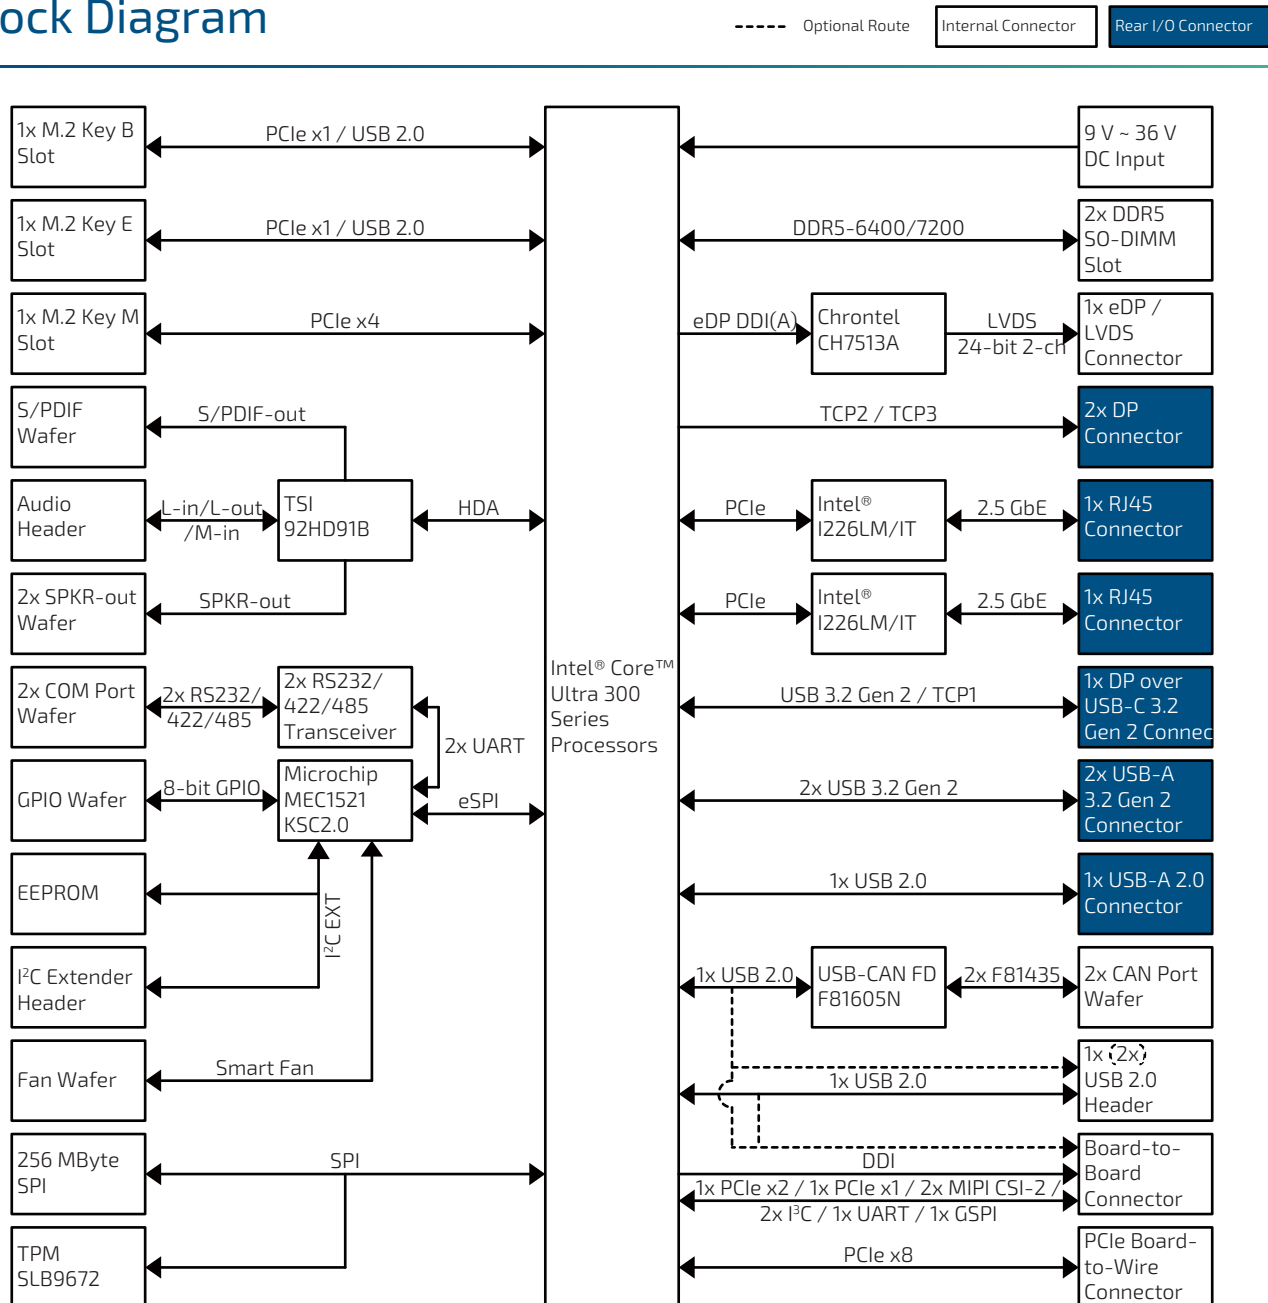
ock Diagram

Optional Route
Internal Connector
Rear I/O Connector

1x M.2 Key B Slot
PCIe x1 / USB 2.0
1x M.2 Key E Slot
PCIe x1 / USB 2.0
1x M.2 Key M Slot
PCIe x4
S/PDIF Wafer
S/PDIF-out
Audio Header
L-in/L-out /M-in
TSI 92HD91B
HDA
2x SPKR-out Wafer
SPKR-out
2x COM Port Wafer
2x RS232/ 422/485
2x RS232/ 422/485 Transceiver
2x UART
GPIO Wafer
8-bit GPIO
Microchip MEC1521 KSC2.0
eSPI
EEPROM
I²C EXT
I²C Extender Header
Fan Wafer
Smart Fan
256 MByte SPI
SPI
TPM SLB9672

Intel® Core™ Ultra 300 Series Processors

9 V ~ 36 V DC Input
DDR5-6400/7200
2x DDR5 SO-DIMM Slot
eDP DDI(A)
Chrontel CH7513A
LVDS 24-bit 2-ch
1x eDP / LVDS Connector
TCP2 / TCP3
2x DP Connector
PCIe
Intel® I226LM/IT
2.5 GbE
1x RJ45 Connector
PCIe
Intel® I226LM/IT
2.5 GbE
1x RJ45 Connector
USB 3.2 Gen 2 / TCP1
1x DP over USB-C 3.2 Gen 2 Connec
2x USB 3.2 Gen 2
2x USB-A 3.2 Gen 2 Connector
1x USB 2.0
1x USB-A 2.0 Connector
1x USB 2.0
USB-CAN FD F81605N
2x F81435
2x CAN Port Wafer
1x USB 2.0
1x (2x) USB 2.0 Header
DDI
1x PCIe x2 / 1x PCIe x1 / 2x MIPI CSI-2 / 2x I³C / 1x UART / 1x GSPI
Board-to-Board Connector
PCIe x8
PCIe Board-to-Wire Connector